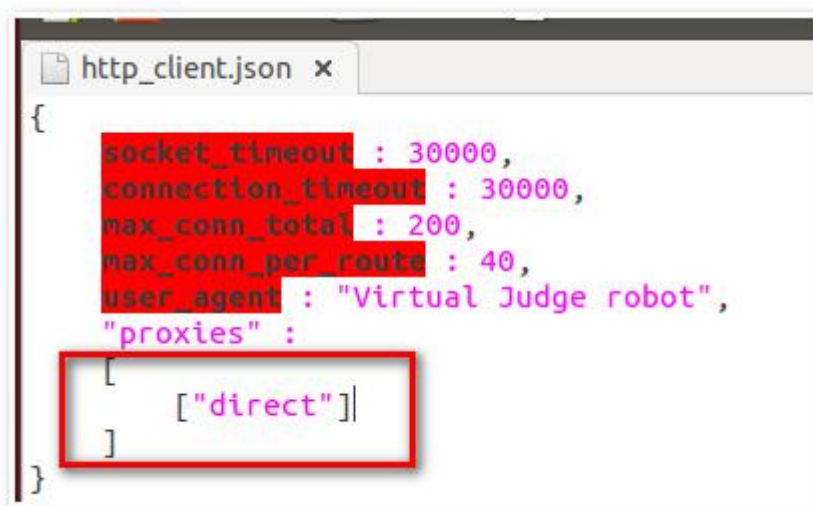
http_client.json ×

{
    socket_timeout : 30000,
    connection_timeout : 30000,
    max_conn_total : 200,
    max_conn_per_route : 40,
    user_agent : "Virtual Judge robot",
    "proxies" :
    [
        ["direct"]
    ]
}